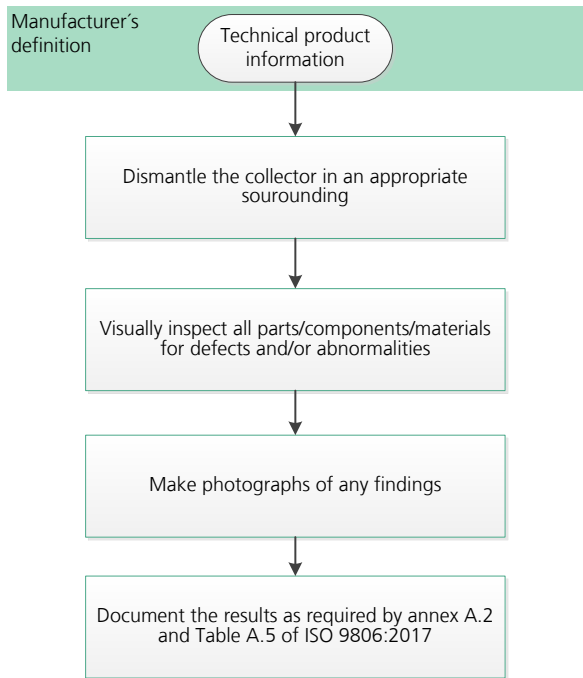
Manufacturer´s definition

Technical product information

Dismantle the collector in an appropriate sourounding

Visually inspect all parts/components/materials for defects and/or abnormalities

Make photographs of any findings

Document the results as required by annex A.2 and Table A.5 of ISO 9806:2017